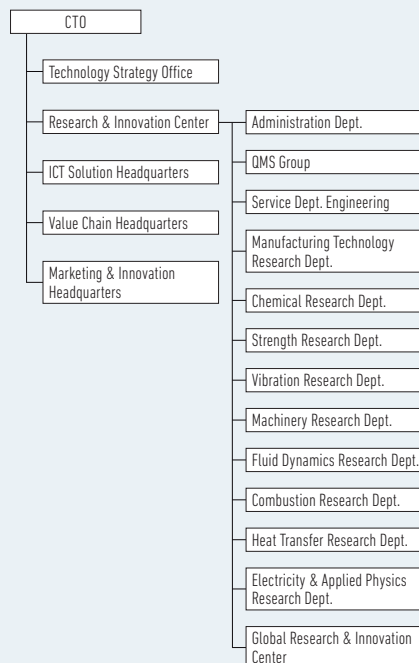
CTO

Technology Strategy Office

Research & Innovation Center

ICT Solution Headquarters

Value Chain Headquarters

Marketing & Innovation Headquarters

Administration Dept.

QMS Group

Service Dept. Engineering

Manufacturing Technology Research Dept.

Chemical Research Dept.

Strength Research Dept.

Vibration Research Dept.

Machinery Research Dept.

Fluid Dynamics Research Dept.

Combustion Research Dept.

Heat Transfer Research Dept.

Electricity & Applied Physics Research Dept.

Global Research & Innovation Center